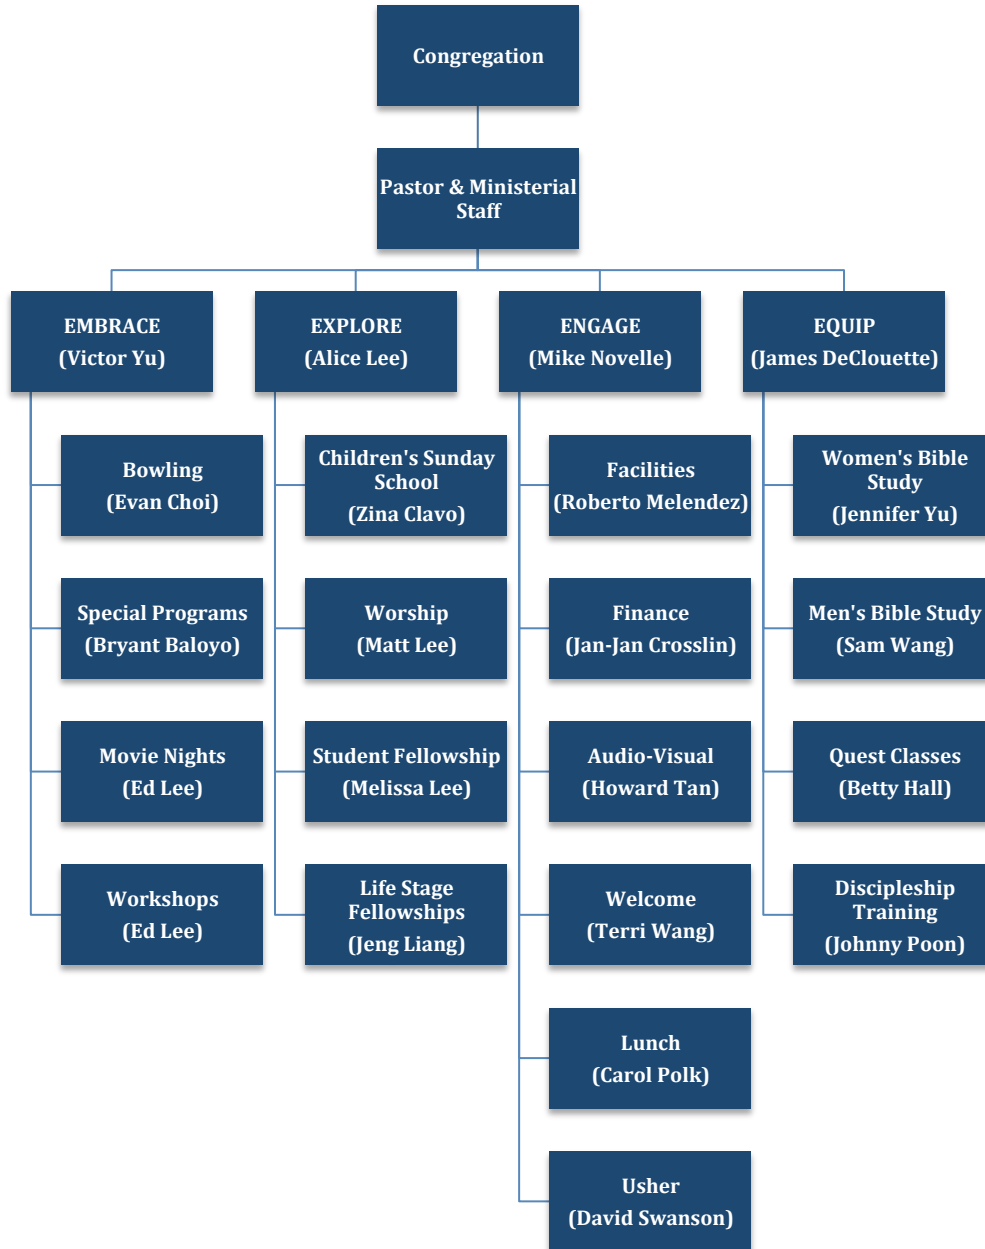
Congregation

Pastor & Ministerial Staff

EMBRACE
(Victor Yu)

EXPLORE
(Alice Lee)

ENGAGE
(Mike Novelle)

EQUIP
(James DeClouette)

Bowling
(Evan Choi)

Special Programs
(Bryant Baloyo)

Movie Nights
(Ed Lee)

Workshops
(Ed Lee)

Children's Sunday School
(Zina Clavo)

Worship
(Matt Lee)

Student Fellowship
(Melissa Lee)

Life Stage Fellowships
(Jeng Liang)

Facilities
(Roberto Melendez)

Finance
(Jan-Jan Crosslin)

Audio-Visual
(Howard Tan)

Welcome
(Terri Wang)

Lunch
(Carol Polk)

Usher
(David Swanson)

Women's Bible Study
(Jennifer Yu)

Men's Bible Study
(Sam Wang)

Quest Classes
(Betty Hall)

Discipleship Training
(Johnny Poon)